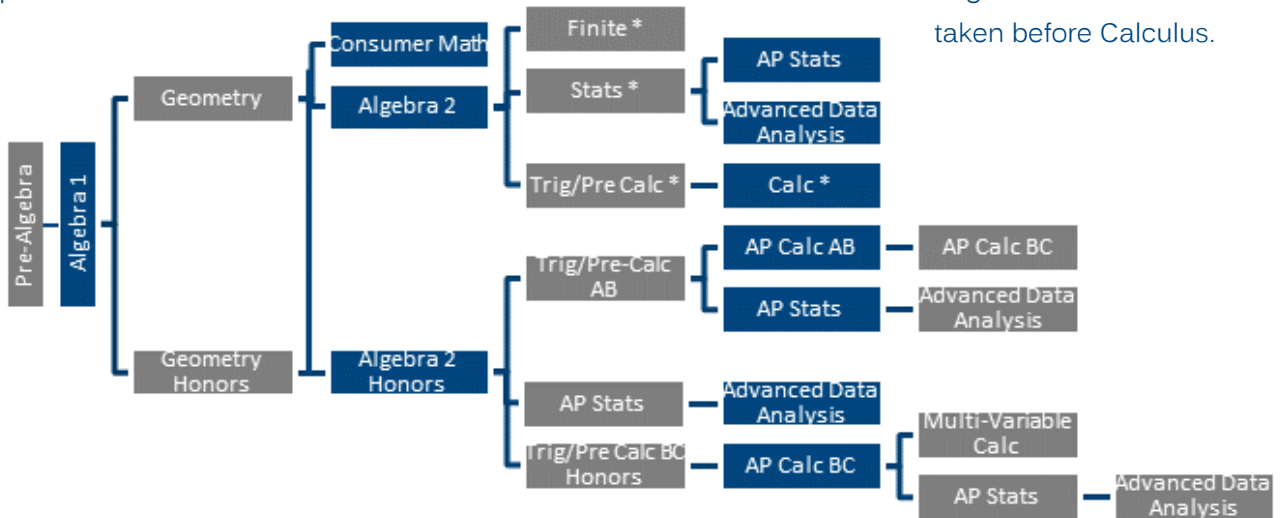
taken before Calculus.

Pre-Algebra

Algebra 1

Geometry

Consumer Math

Algebra 2

Finite *

Stats *

AP Stats

Advanced Data Analysis

Trig/Pre Calc *

Calc *

Geometry Honors

Algebra 2 Honors

Trig/Pre-Calc AB

AP Calc AB

AP Calc BC

AP Stats

Advanced Data Analysis

AP Stats

Advanced Data Analysis

Trig/Pre Calc BC Honors

AP Calc BC

Multi-Variable Calc

AP Stats

Advanced Data Analysis